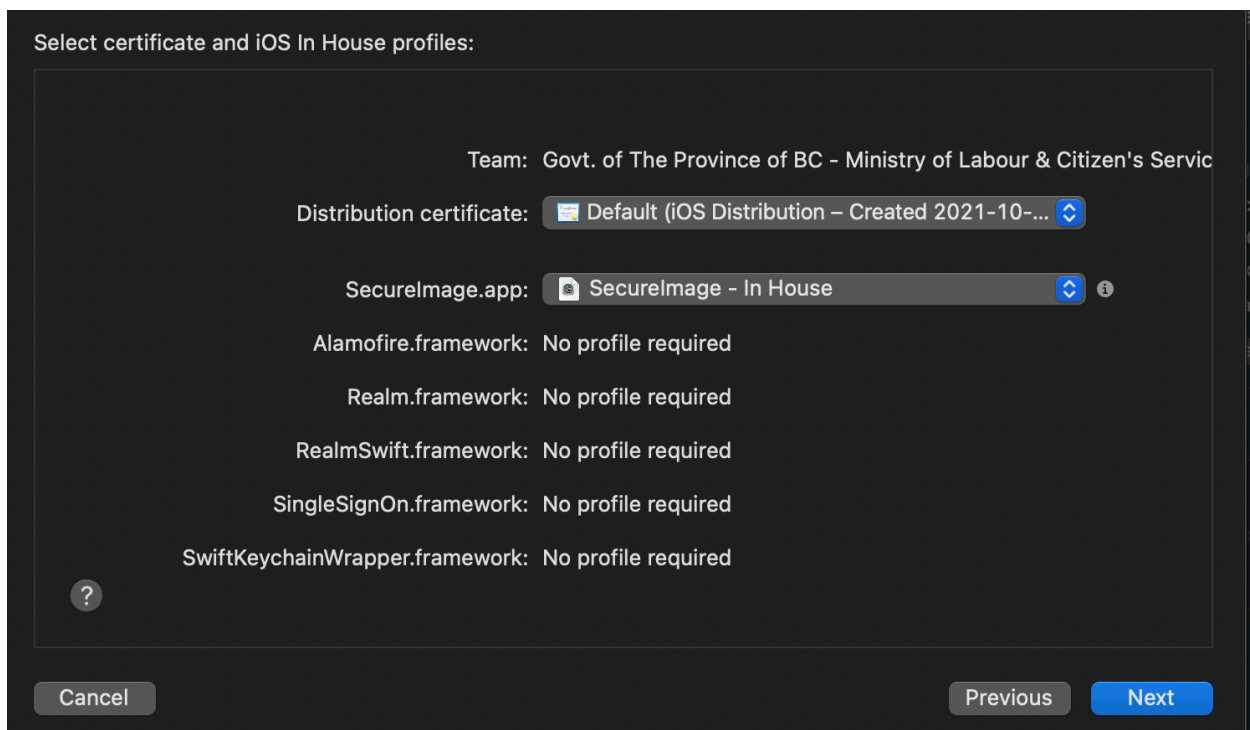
Select certificate and iOS In House profiles:

Team: Govt. of The Province of BC - Ministry of Labour & Citizen's Servic

Distribution certificate: Default (iOS Distribution – Created 2021-10-...

SecureImage.app: SecureImage - In House

Alamofire.framework: No profile required

Realm.framework: No profile required

RealmSwift.framework: No profile required

SingleSignOn.framework: No profile required

SwiftKeychainWrapper.framework: No profile required

?

Cancel

Previous

Next